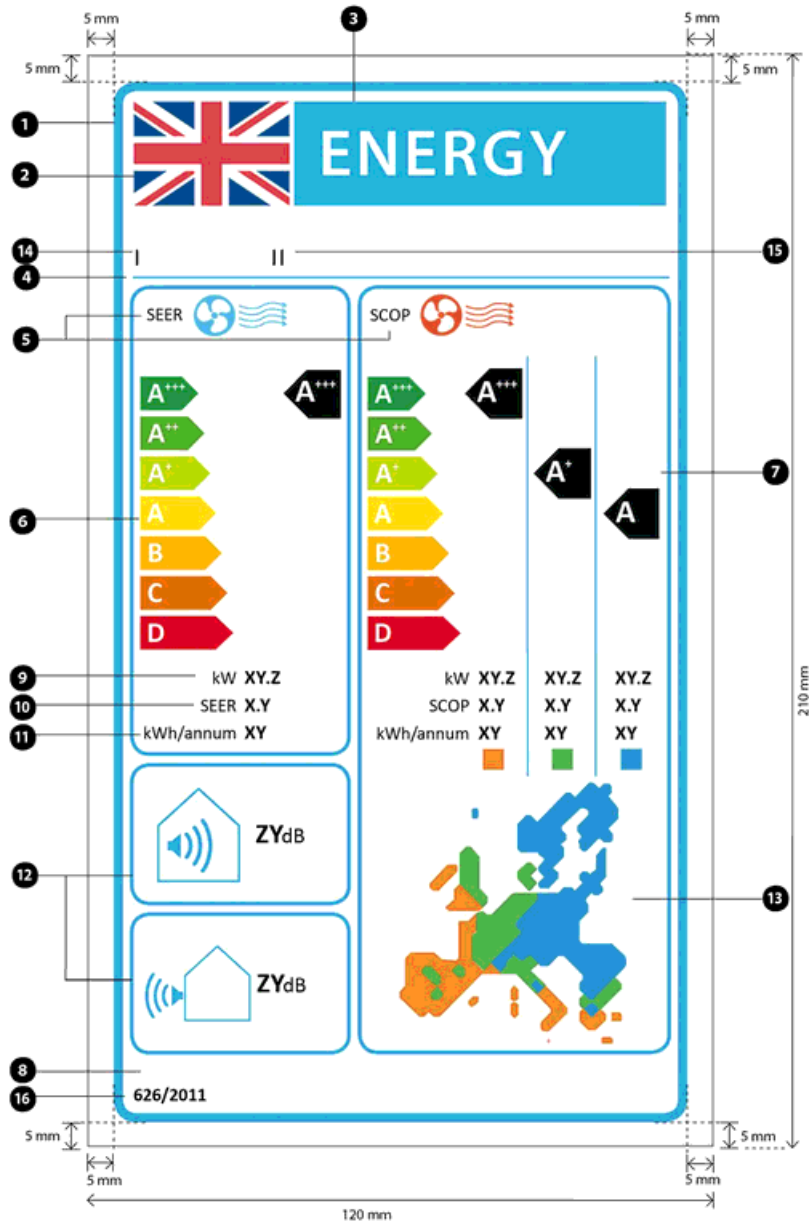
5 mm
5 mm
5 mm
5 mm
3
1
2
ENERGY
14
I
II
15
4
SEER
SCOP
5
A+++
A++
A+
A
B
C
D
A+++
A+++
A++
A+
A
B
C
D
A+++
A+
A
7
6
9 kW XY.Z
10 SEER X.Y
11 kWh/annum XY
kW XY.Z XY.Z XY.Z
SCOP X.Y X.Y X.Y
kWh/annum XY XY XY
12
ZYdB
ZYdB
13
8
16
626/2011
210 mm
5 mm
5 mm
5 mm
5 mm
120 mm